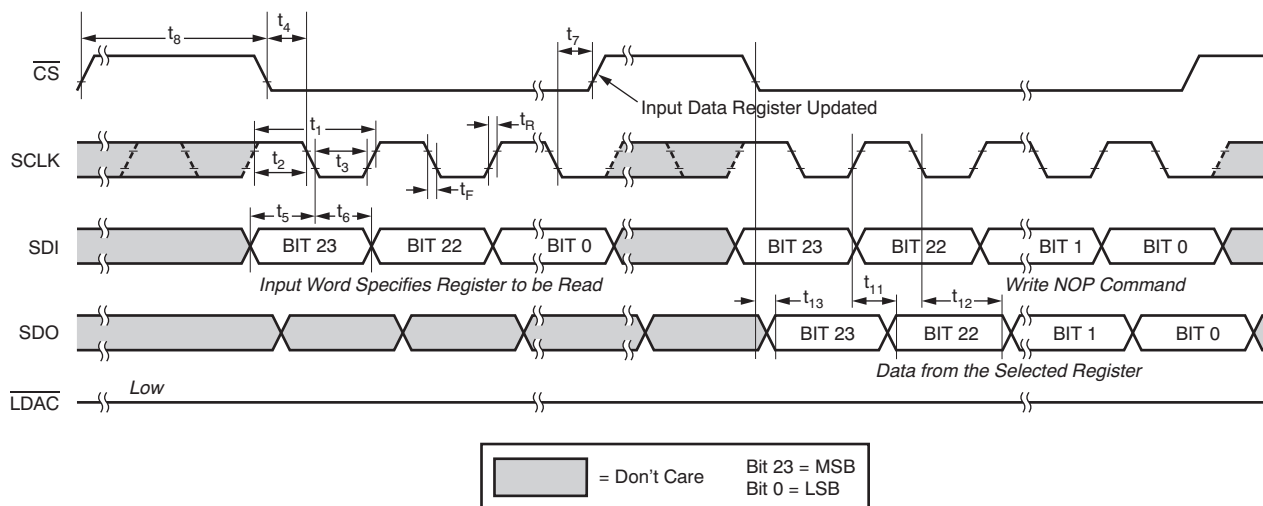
$t_8$

$t_4$

$t_7$

$\overline{CS}$

Input Data Register Updated

$t_1$

$t_R$

SCLK

$t_2$

$t_3$

$t_F$

$t_5$

$t_6$

SDI

BIT 23

BIT 22

BIT 0

BIT 23

BIT 22

BIT 1

BIT 0

Input Word Specifies Register to be Read

Write NOP Command

$t_{13}$

$t_{11}$

$t_{12}$

SDO

BIT 23

BIT 22

BIT 1

BIT 0

Data from the Selected Register

$\overline{LDAC}$

Low

= Don't Care

Bit 23 = MSB
Bit 0 = LSB